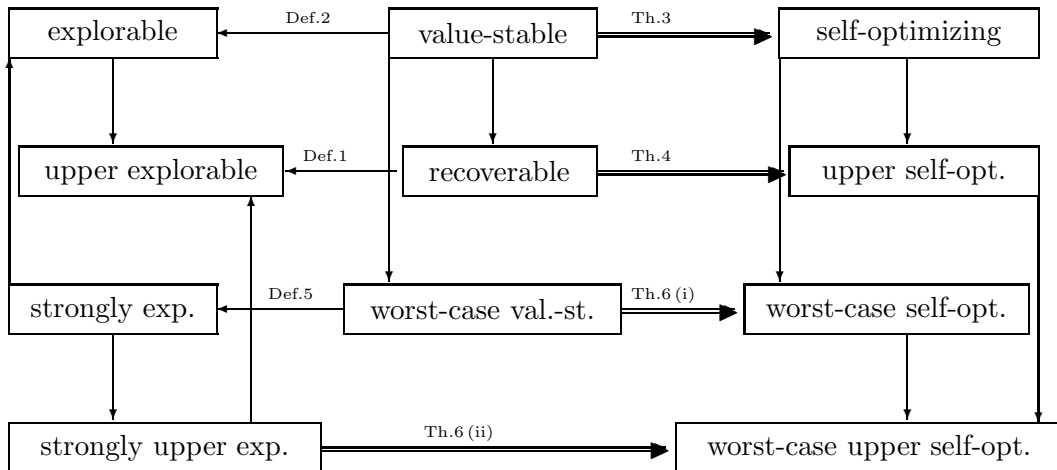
explorable

Def.2

value-stable

Th.3

self-optimizing

upper explorable

Def.1

recoverable

Th.4

upper self-opt.

strongly exp.

Def.5

worst-case val.-st.

Th.6 (i)

worst-case self-opt.

strongly upper exp.

Th.6 (ii)

worst-case upper self-opt.